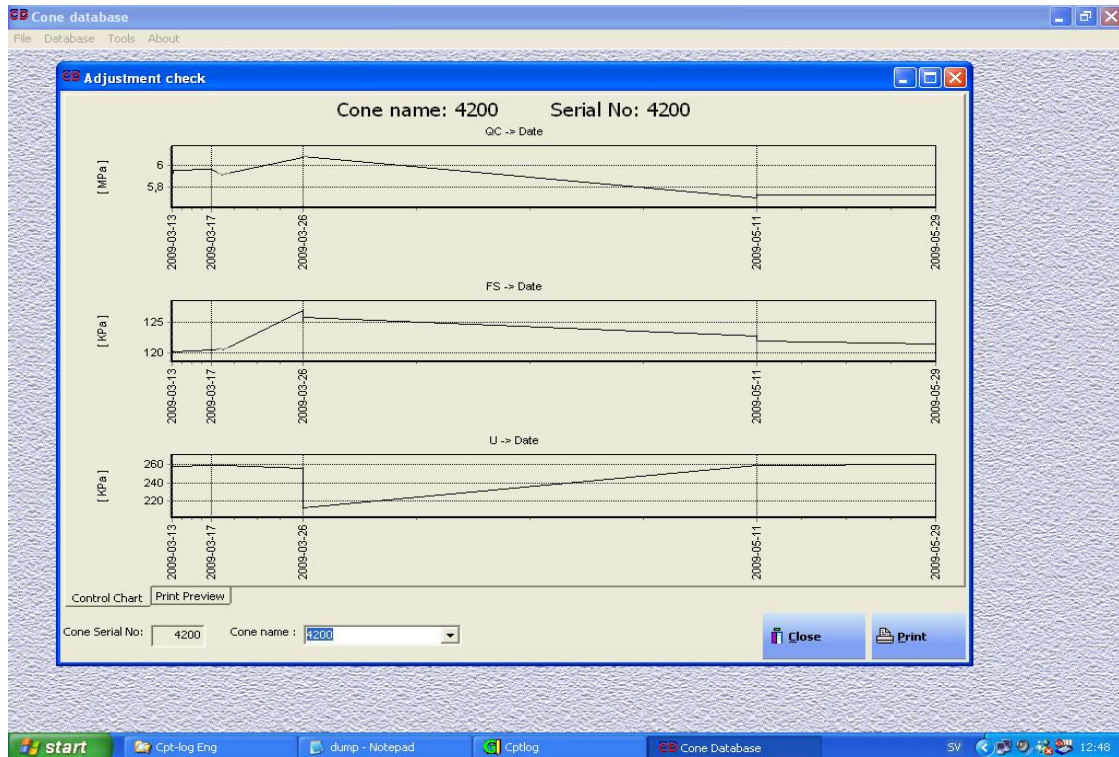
CB Cone database

File Database Tools About

CB Adjustment check

Cone name: 4200 Serial No: 4200

QC -> Date

[MPa]

6

5,8

2009-03-13 2009-03-17 2009-03-26 2009-05-11 2009-05-29

FS -> Date

[KPa]

125

120

2009-03-13 2009-03-17 2009-03-26 2009-05-11 2009-05-29

U -> Date

[KPa]

260

240

220

2009-03-13 2009-03-17 2009-03-26 2009-05-11 2009-05-29

Control Chart Print Preview

Cone Serial No: 4200 Cone name : 4200

Close Print

start Cpt-log Eng dump - Notepad Cptlog CB Cone Database SV 12:48